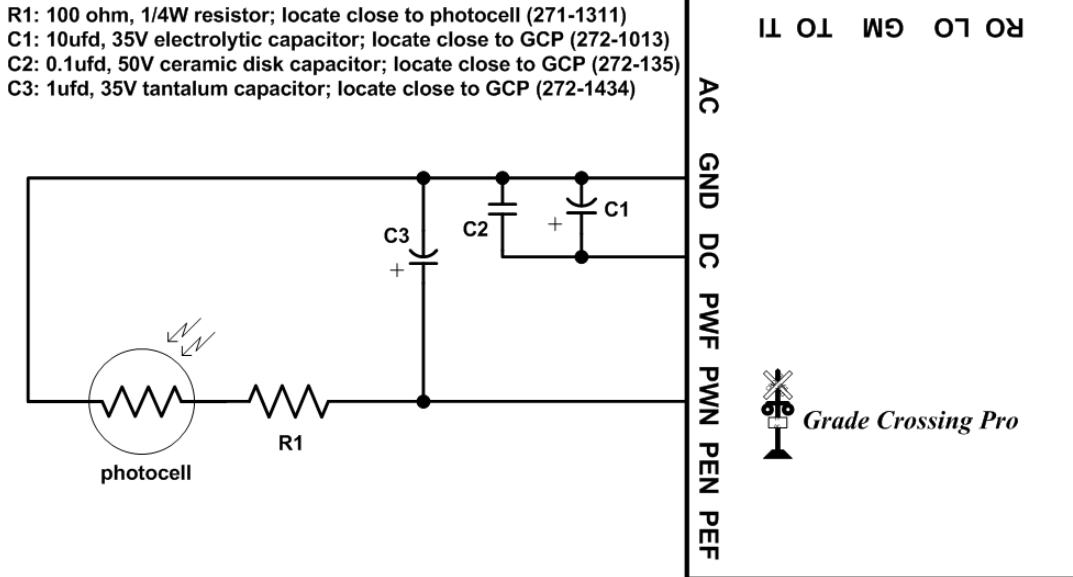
R1: 100 ohm, 1/4W resistor; locate close to photocell (271-1311)
C1: 10ufd, 35V electrolytic capacitor; locate close to GCP (272-1013)
C2: 0.1ufd, 50V ceramic disk capacitor; locate close to GCP (272-135)
C3: 1ufd, 35V tantalum capacitor; locate close to GCP (272-1434)

RO LO GM TO TI

AC
GND
DC
PWF
PWN
PEN
PEF

C3
+
C2
+
C1

photocell
R1

Grade Crossing Pro